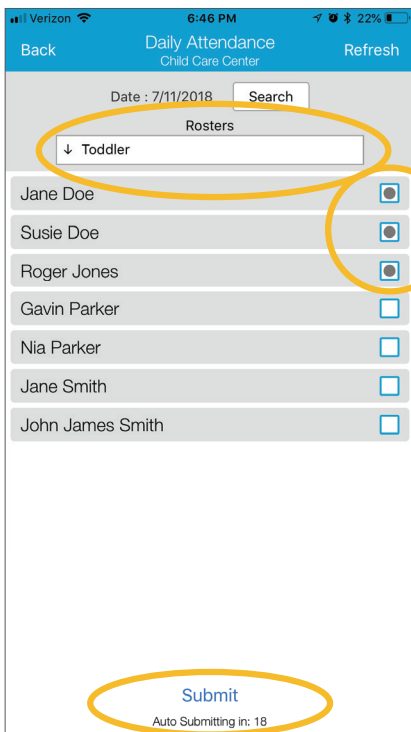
Verizon 6:46 PM 22%

Back
Daily Attendance
Child Care Center
Refresh

Date : 7/11/2018
Search

Rosters
↓ Toddler

Jane Doe
Susie Doe
Roger Jones
Gavin Parker
Nia Parker
Jane Smith
John James Smith

Submit
Auto Submitting in: 18